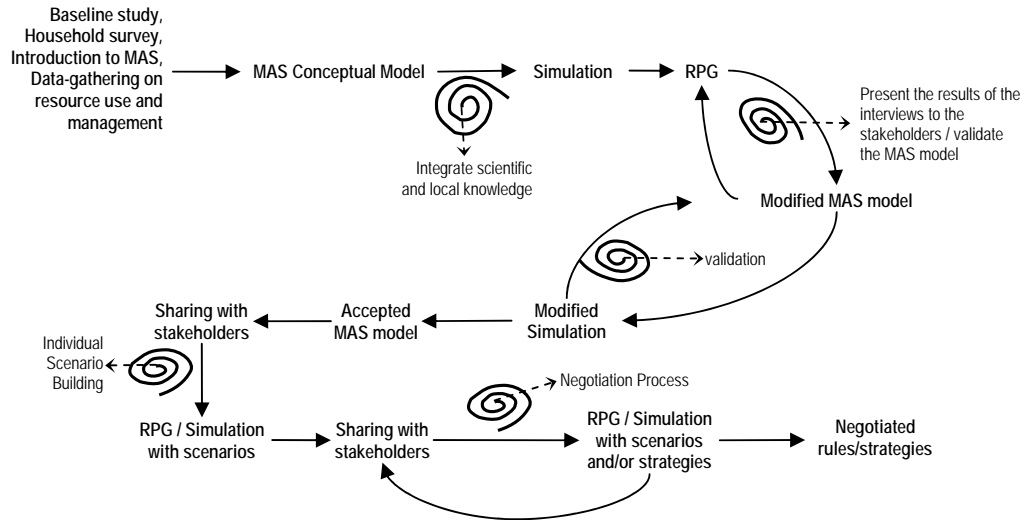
Baseline study, Household survey, Introduction to MAS, Data-gathering on resource use and management

MAS Conceptual Model

Simulation

RPG

Integrate scientific and local knowledge

Present the results of the interviews to the stakeholders / validate the MAS model

Modified MAS model

validation

Sharing with stakeholders

Accepted MAS model

Modified Simulation

Individual Scenario Building

Negotiation Process

RPG / Simulation with scenarios

Sharing with stakeholders

RPG / Simulation with scenarios and/or strategies

Negotiated rules/strategies